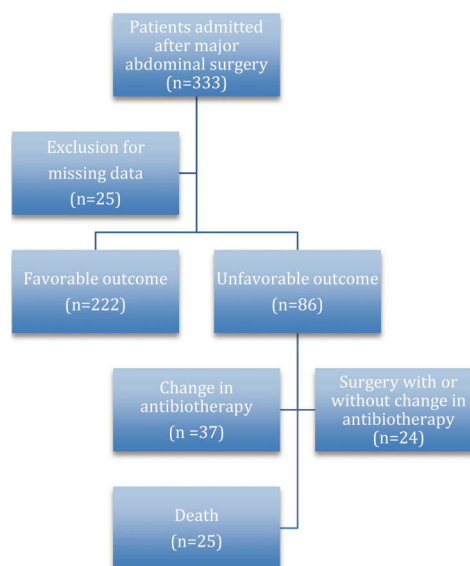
Patients admitted after major abdominal surgery (n=333)

Exclusion for missing data (n=25)

Favorable outcome (n=222)

Unfavorable outcome (n=86)

Change in antibiotherapy (n =37)

Surgery with or without change in antibiotherapy (n=24)

Death (n=25)